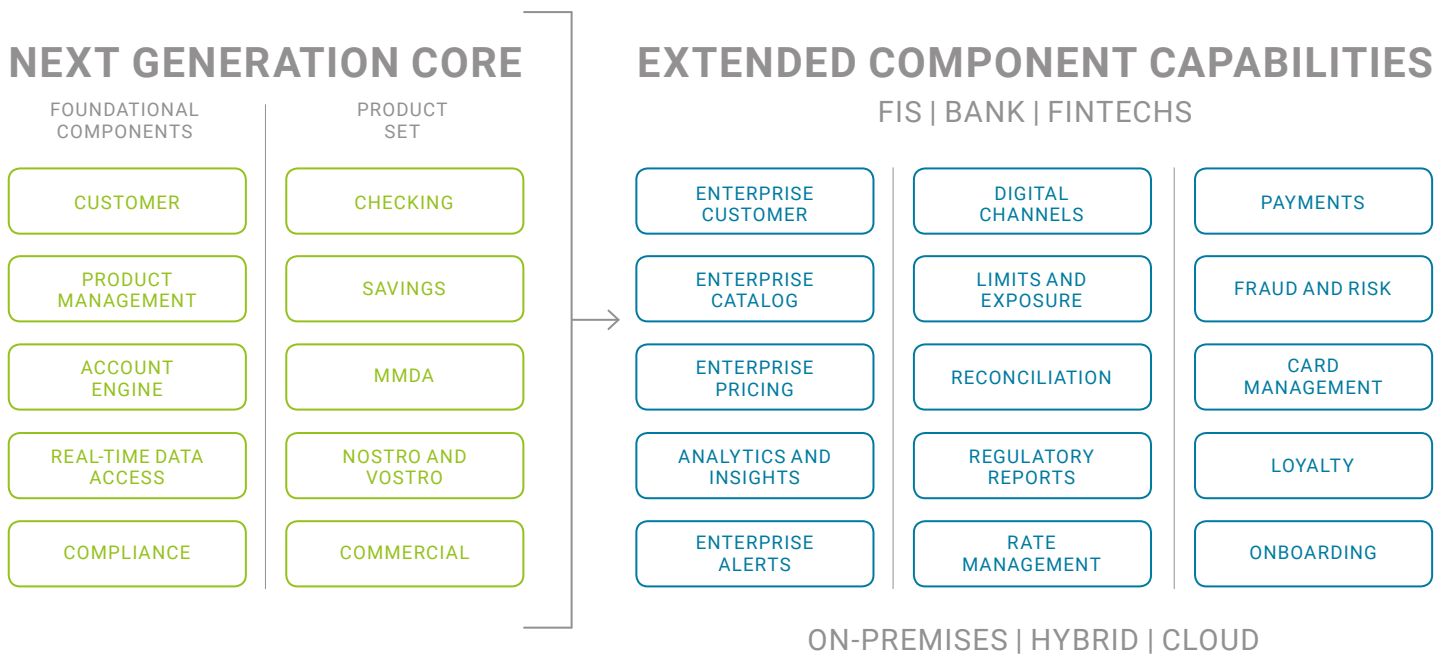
NEXT GENERATION CORE

FOUNDATIONAL COMPONENTS

CUSTOMER

PRODUCT MANAGEMENT

ACCOUNT ENGINE

REAL-TIME DATA ACCESS

COMPLIANCE

PRODUCT SET

CHECKING

SAVINGS

MMDA

NOSTRO AND VOSTRO

COMMERCIAL

EXTENDED COMPONENT CAPABILITIES

FIS | BANK | FINTECHS

ENTERPRISE CUSTOMER

ENTERPRISE CATALOG

ENTERPRISE PRICING

ANALYTICS AND INSIGHTS

ENTERPRISE ALERTS

DIGITAL CHANNELS

LIMITS AND EXPOSURE

RECONCILIATION

REGULATORY REPORTS

RATE MANAGEMENT

PAYMENTS

FRAUD AND RISK

CARD MANAGEMENT

LOYALTY

ONBOARDING

ON-PREMISES | HYBRID | CLOUD